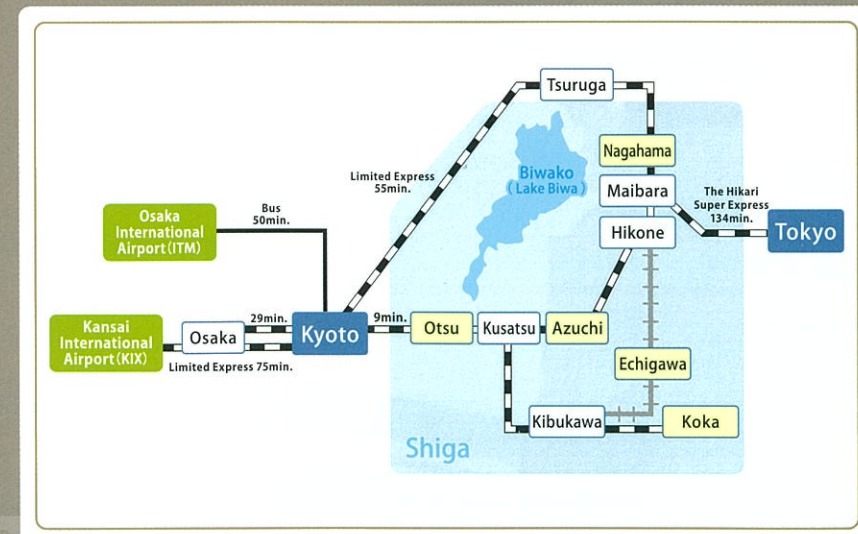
Tsuruga

Nagahama

Biwako
( Lake Biwa )

Limited Express
55min.

Maibara

The Hikari
Super Express
134min.

Tokyo

Osaka
International
Airport (ITM)

Bus
50min.

Hikone

Kansai
International
Airport (KIX)

Osaka

29min.

Kyoto

9min.

Otsu

Kusatsu

Azuchi

Limited Express 75min.

Echigawa

Kibukawa

Koka

Shiga